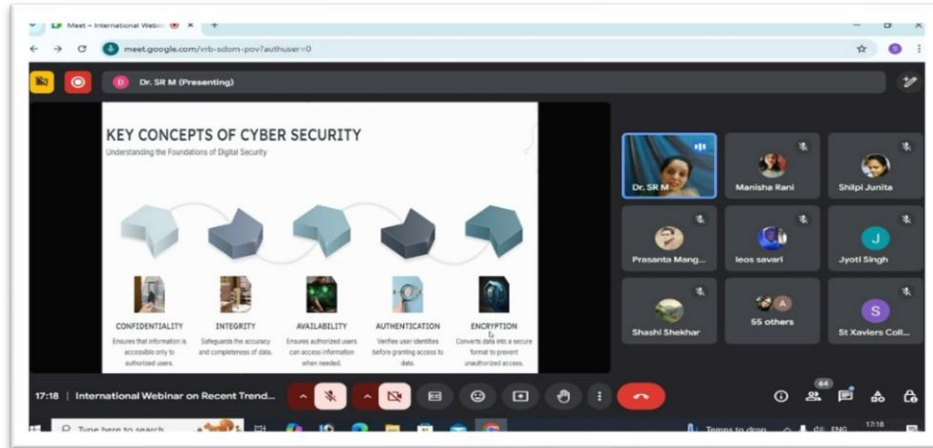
Meet – International Webi
meet.google.com/vrb-sdom-pov?authuser=0
D Dr. SR M (Presenting)

KEY CONCEPTS OF CYBER SECURITY
Understanding the Foundations of Digital Security

CONFIDENTIALITY
Ensures that information is accessible only to authorized users.

INTEGRITY
Safeguards the accuracy and completeness of data.

AVAILABILITY
Ensures authorized users can access information when needed.

AUTHENTICATION
Verifies user identities before granting access to data.

ENCRYPTION
Converts data into a secure format to prevent unauthorized access.

Dr. SR M
Manisha Rani
Shilpi Junita
Prasanta Mang...
leos savari
J
Jyoti Singh
Shashi Shekhar
A
55 others
S
St Xaviers Coll...

17:18 | International Webinar on Recent Trend...
64
Type here to search
Temps to drop
ENG
17:18